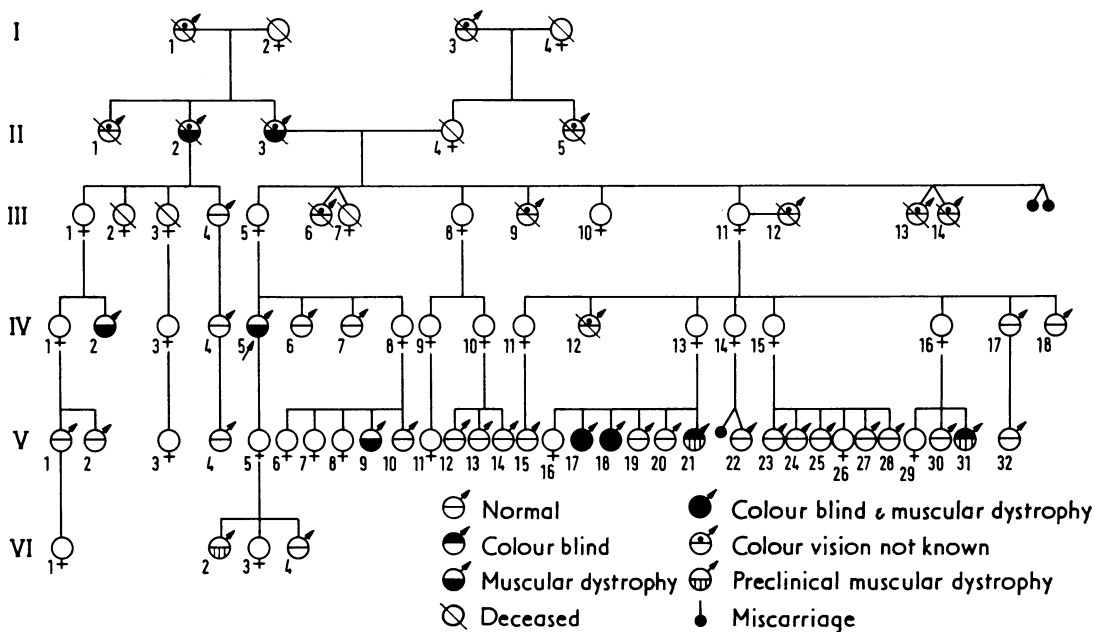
I
1 2
3 4
II
1 2 3 4 5
III
1 2 3 4 5 6 7 8 9 10 11 12 13 14
IV
1 2 3 4 5 6 7 8 9 10 11 12 13 14 15 16 17 18
V
1 2 3 4 5 6 7 8 9 10 11 12 13 14 15 16 17 18 19 20 21 22 23 24 25 26 27 28 29 30 31 32
VI
1 2 3 4

Normal
Colour blind
Muscular dystrophy
Deceased
Colour blind & muscular dystrophy
Colour vision not known
Preclinical muscular dystrophy
Miscarriage